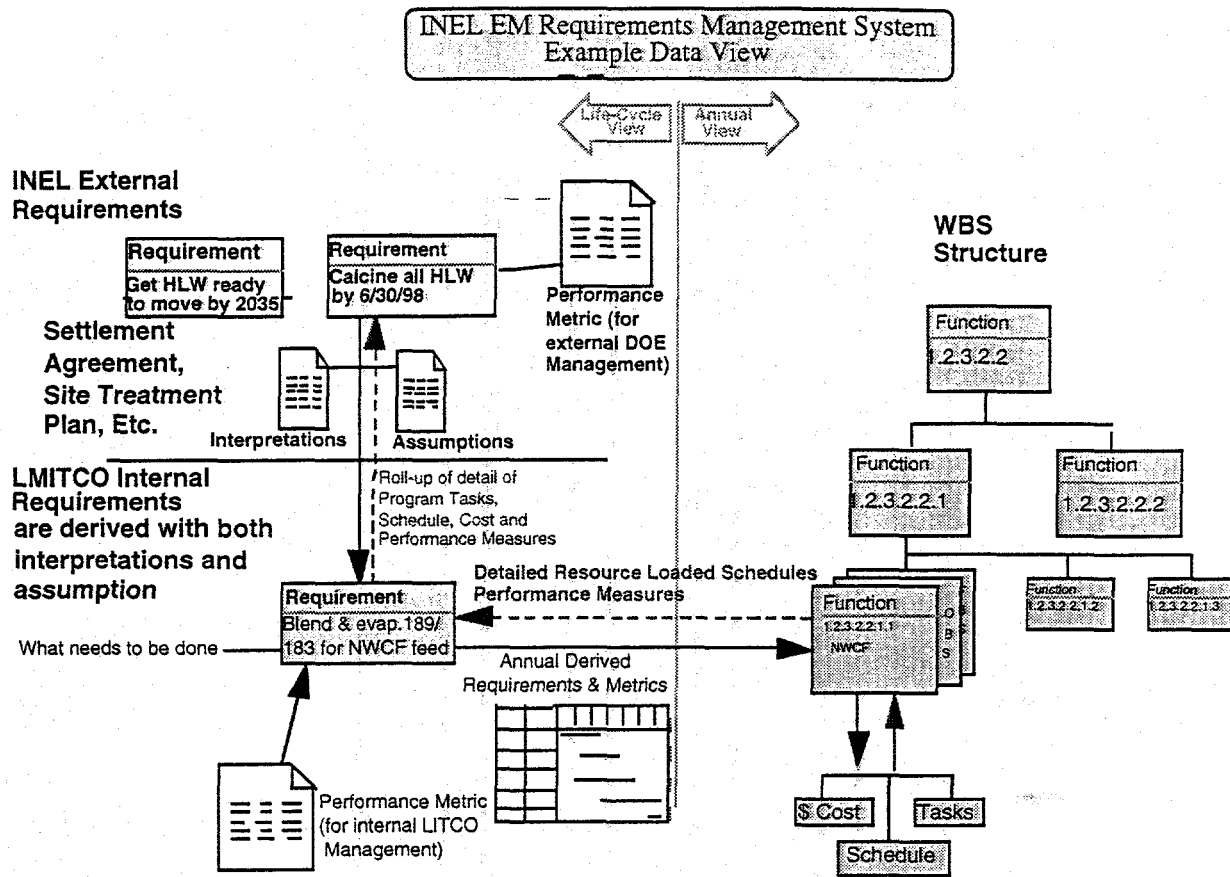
INEL EM Requirements Management System
Example Data View

Life-Cycle View

Annual View

INEL External Requirements

Requirement
Get HLW ready to move by 2035

Requirement
Calcine all HLW by 6/30/98

Performance Metric (for external DOE Management)

Settlement Agreement, Site Treatment Plan, Etc.

Interpretations

Assumptions

LMITCO Internal Requirements are derived with both interpretations and assumption

Roll-up of detail of Program Tasks, Schedule, Cost and Performance Measures

Detailed Resource Loaded Schedules Performance Measures

Requirement
Blend & evap.189/183 for NWCF feed

What needs to be done

Annual Derived Requirements & Metrics

Performance Metric (for internal LITCO Management)

WBS Structure

Function
1.2.3.2.2

Function
1.2.3.2.2.1

Function
1.2.3.2.2.2

Function
1.2.3.2.2.1.1
NWCF

O
B
S

Function
1.2.3.2.2.1.2

Function
1.2.3.2.2.1.3

$ Cost

Tasks

Schedule